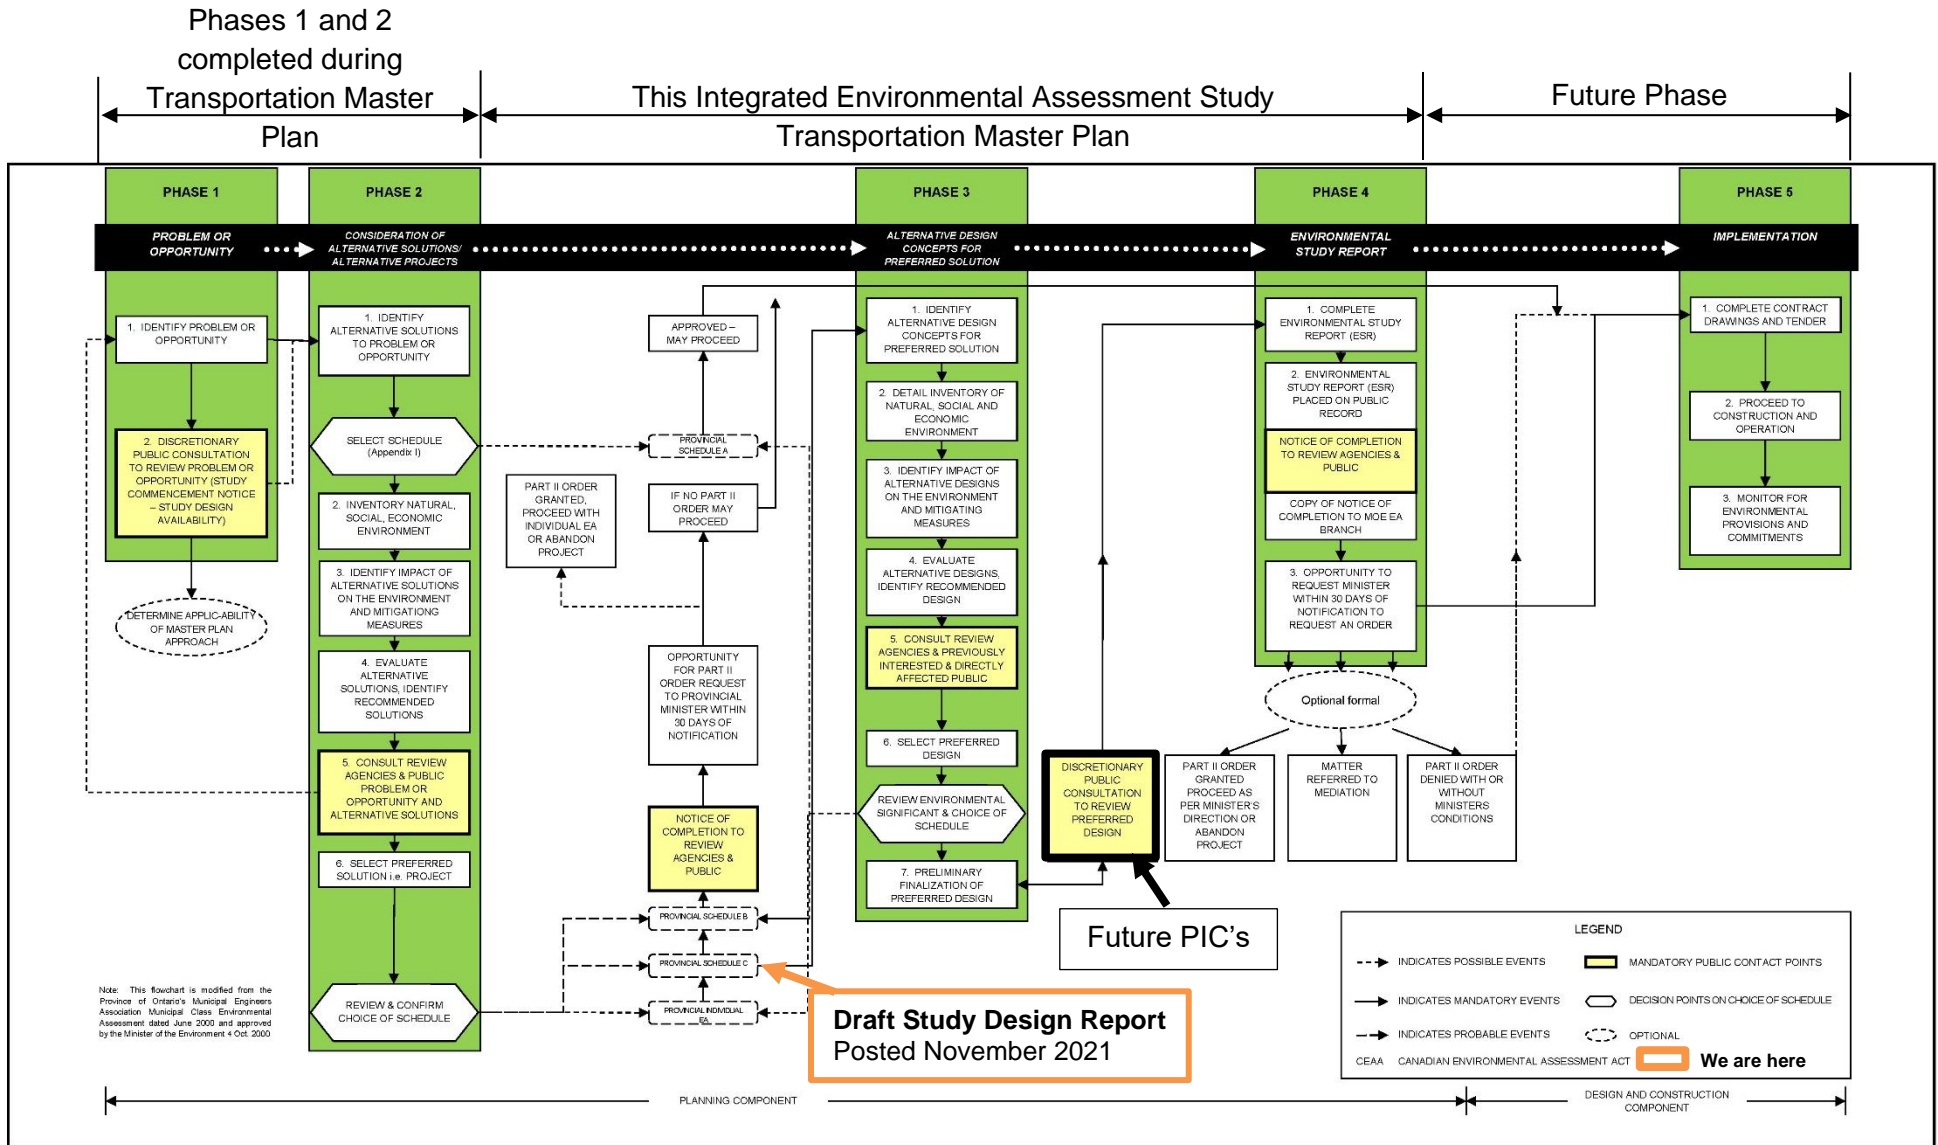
Phases 1 and 2 completed during Transportation Master Plan

This Integrated Environmental Assessment Study Transportation Master Plan

Future Phase

PHASE 1
PROBLEM OR OPPORTUNITY

PHASE 2
CONSIDERATION OF ALTERNATIVE SOLUTIONS/ ALTERNATIVE PROJECTS

PHASE 3
ALTERNATIVE DESIGN CONCEPTS FOR PREFERRED SOLUTION

PHASE 4
ENVIRONMENTAL STUDY REPORT

PHASE 5
IMPLEMENTATION

1. IDENTIFY PROBLEM OR OPPORTUNITY

2. DISCRETIONARY PUBLIC CONSULTATION TO REVIEW PROBLEM OR OPPORTUNITY (STUDY COMMENCEMENT NOTICE – STUDY DESIGN AVAILABILITY)

DETERMINE APPLIC-ABILITY OF MASTER PLAN APPROACH

1. IDENTIFY ALTERNATIVE SOLUTIONS TO PROBLEM OR OPPORTUNITY

SELECT SCHEDULE (Appendix I)

2. INVENTORY NATURAL, SOCIAL, ECONOMIC ENVIRONMENT

3. IDENTIFY IMPACT OF ALTERNATIVE SOLUTIONS ON THE ENVIRONMENT AND MITIGATING MEASURES

4. EVALUATE ALTERNATIVE SOLUTIONS, IDENTIFY RECOMMENDED SOLUTIONS

5. CONSULT REVIEW AGENCIES & PUBLIC PROBLEM OR OPPORTUNITY AND ALTERNATIVE SOLUTIONS

6. SELECT PREFERRED SOLUTION i.e. PROJECT

REVIEW & CONFIRM CHOICE OF SCHEDULE

APPROVED – MAY PROCEED

PROVINCIAL SCHEDULE A

PART II ORDER GRANTED, PROCEED WITH INDIVIDUAL EA OR ABANDON PROJECT

IF NO PART II ORDER MAY PROCEED

OPPORTUNITY FOR PART II ORDER REQUEST TO PROVINCIAL MINISTER WITHIN 30 DAYS OF NOTIFICATION

NOTICE OF COMPLETION TO REVIEW AGENCIES & PUBLIC

PROVINCIAL SCHEDULE B

PROVINCIAL SCHEDULE C

PROVINCIAL INDIVIDUAL EA

1. IDENTIFY ALTERNATIVE DESIGN CONCEPTS FOR PREFERRED SOLUTION

2. DETAIL INVENTORY OF NATURAL, SOCIAL AND ECONOMIC ENVIRONMENT

3. IDENTIFY IMPACT OF ALTERNATIVE DESIGNS ON THE ENVIRONMENT AND MITIGATING MEASURES

4. EVALUATE ALTERNATIVE DESIGNS, IDENTIFY RECOMMENDED DESIGN

5. CONSULT REVIEW AGENCIES & PREVIOUSLY INTERESTED & DIRECTLY AFFECTED PUBLIC

6. SELECT PREFERRED DESIGN

REVIEW ENVIRONMENTAL SIGNIFICANT & CHOICE OF SCHEDULE

7. PRELIMINARY FINALIZATION OF PREFERRED DESIGN

DISCRETIONARY PUBLIC CONSULTATION TO REVIEW PREFERRED DESIGN

Future PIC's

1. COMPLETE ENVIRONMENTAL STUDY REPORT (ESR)

2. ENVIRONMENTAL STUDY REPORT (ESR) PLACED ON PUBLIC RECORD

NOTICE OF COMPLETION TO REVIEW AGENCIES & PUBLIC

COPY OF NOTICE OF COMPLETION TO MOE EA BRANCH

3. OPPORTUNITY TO REQUEST MINISTER WITHIN 30 DAYS OF NOTIFICATION TO REQUEST AN ORDER

Optional formal

PART II ORDER GRANTED PROCEED AS PER MINISTER'S DIRECTION OR ABANDON PROJECT

MATTER REFERRED TO MEDIATION

PART II ORDER DENIED WITH OR WITHOUT MINISTERS CONDITIONS

1. COMPLETE CONTRACT DRAWINGS AND TENDER

2. PROCEED TO CONSTRUCTION AND OPERATION

3. MONITOR FOR ENVIRONMENTAL PROVISIONS AND COMMITMENTS

Note: This flowchart is modified from the Province of Ontario's Municipal Engineers Association Municipal Class Environmental Assessment dated June 2000 and approved by the Minister of the Environment 4 Oct. 2000

Draft Study Design Report
Posted November 2021

LEGEND
INDICATES POSSIBLE EVENTS
MANDATORY PUBLIC CONTACT POINTS
INDICATES MANDATORY EVENTS
DECISION POINTS ON CHOICE OF SCHEDULE
INDICATES PROBABLE EVENTS
OPTIONAL
CEAA CANADIAN ENVIRONMENTAL ASSESSMENT ACT
We are here

PLANNING COMPONENT

DESIGN AND CONSTRUCTION COMPONENT